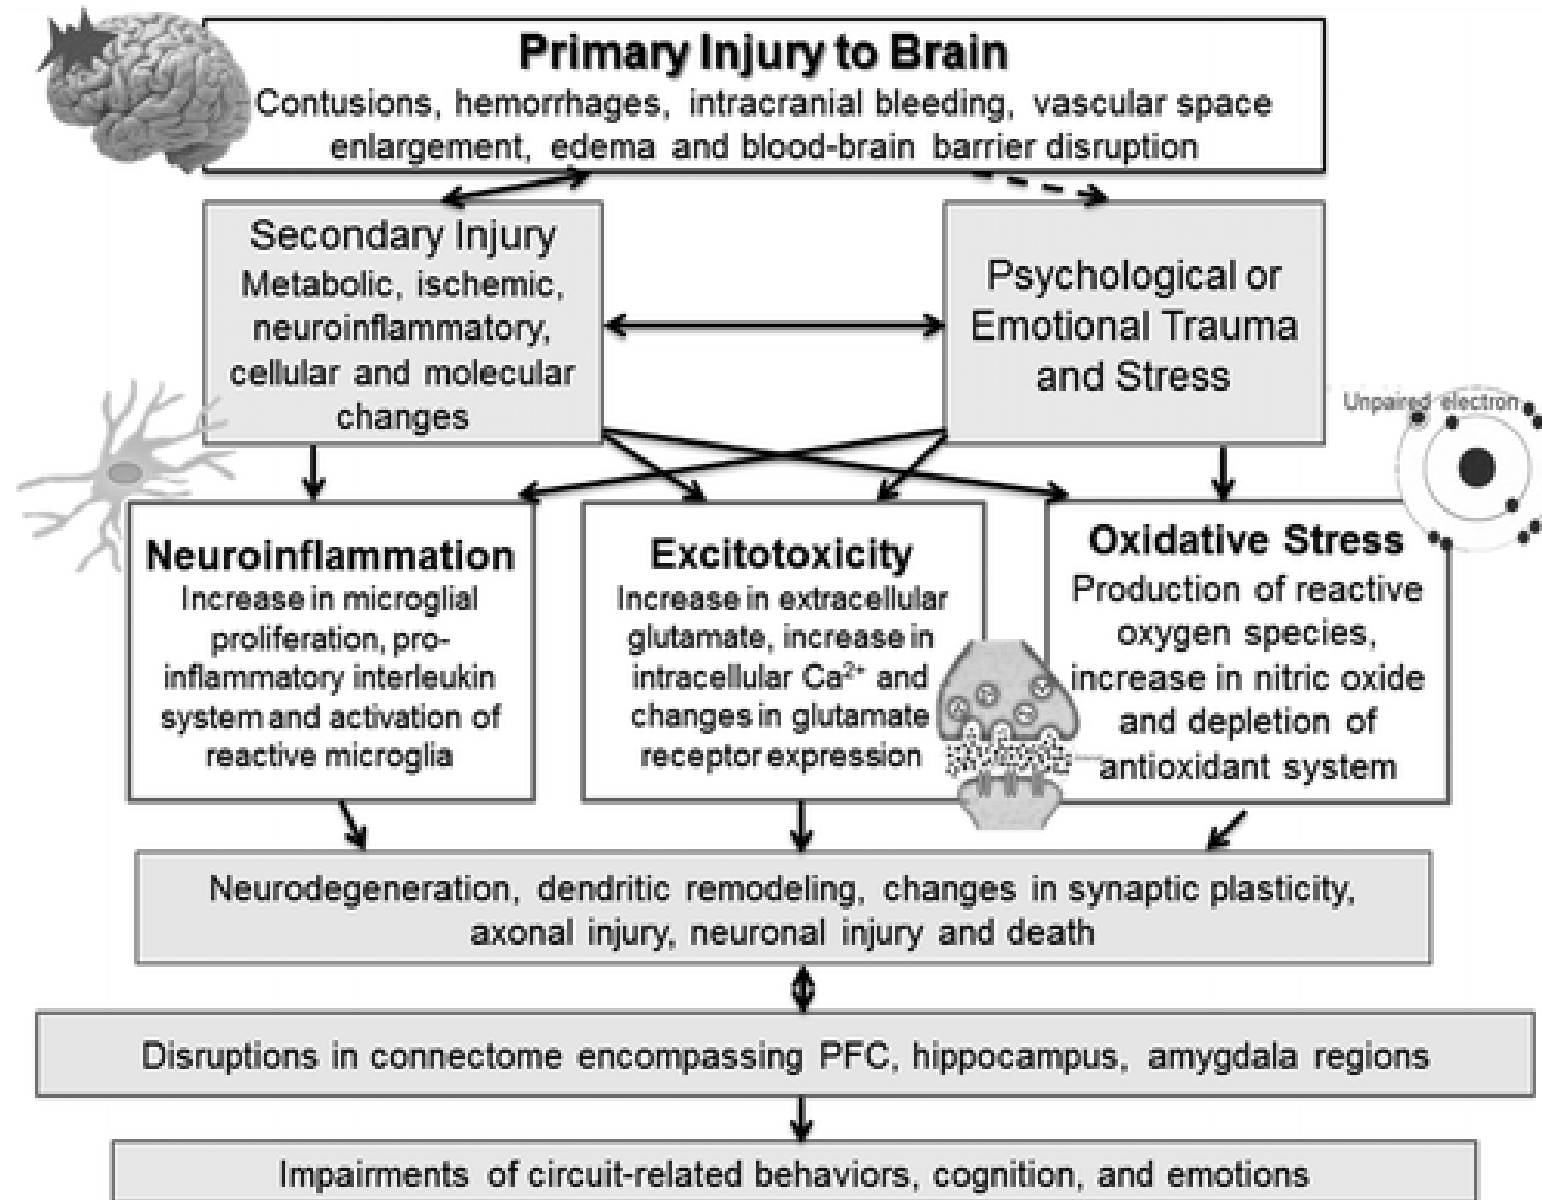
Primary Injury to Brain
Contusions, hemorrhages, intracranial bleeding, vascular space enlargement, edema and blood-brain barrier disruption

Secondary Injury
Metabolic, ischemic, neuroinflammatory, cellular and molecular changes

Psychological or Emotional Trauma and Stress

Unpaired electron

Neuroinflammation
Increase in microglial proliferation, pro-inflammatory interleukin system and activation of reactive microglia

Excitotoxicity
Increase in extracellular glutamate, increase in intracellular $Ca^{2+}$ and changes in glutamate receptor expression

Oxidative Stress
Production of reactive oxygen species, increase in nitric oxide and depletion of antioxidant system

Neurodegeneration, dendritic remodeling, changes in synaptic plasticity, axonal injury, neuronal injury and death

Disruptions in connectome encompassing PFC, hippocampus, amygdala regions

Impairments of circuit-related behaviors, cognition, and emotions